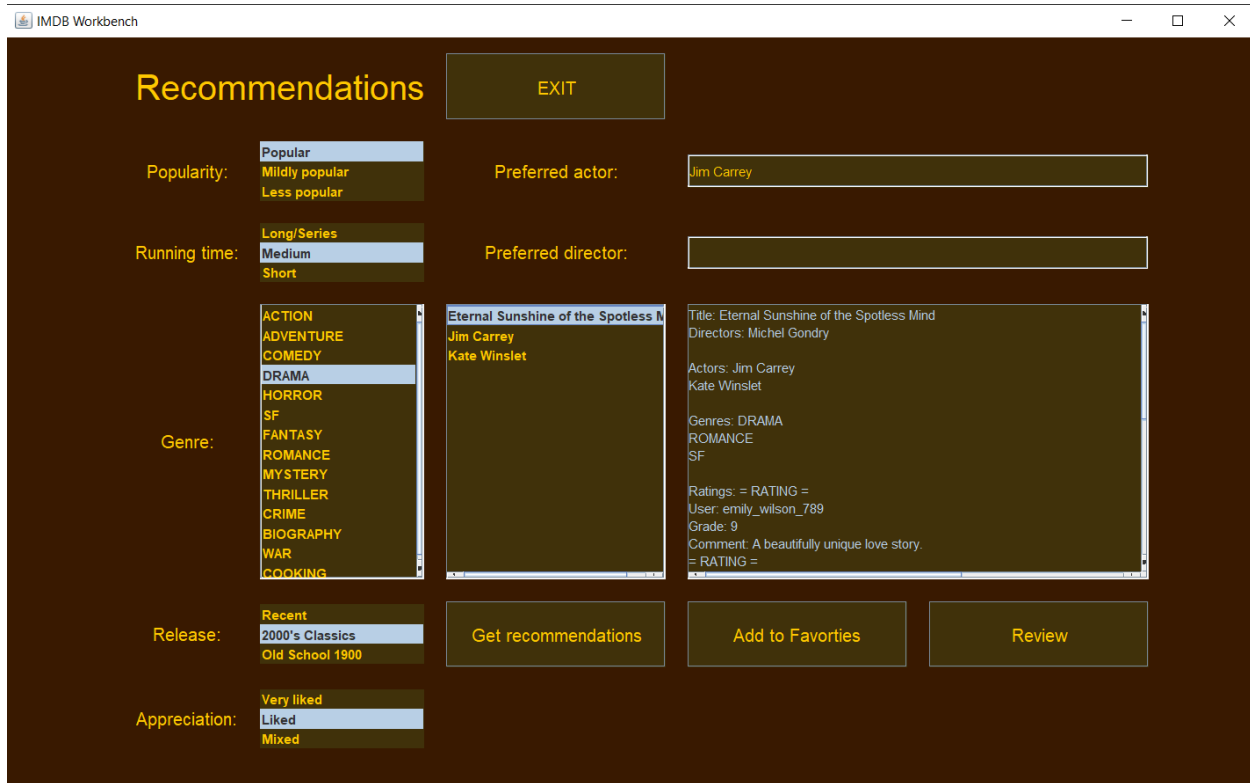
IMDB Workbench

Recommendations

EXIT

Popularity:
Popular
Mildly popular
Less popular

Preferred actor:
Jim Carrey

Running time:
Long/Series
Medium
Short

Preferred director:

Genre:
ACTION
ADVENTURE
COMEDY
DRAMA
HORROR
SF
FANTASY
ROMANCE
MYSTERY
THRILLER
CRIME
BIOGRAPHY
WAR
COOKING

Eternal Sunshine of the Spotless M
Jim Carrey
Kate Winslet

Title: Eternal Sunshine of the Spotless Mind
Directors: Michel Gondry

Actors: Jim Carrey
Kate Winslet

Genres: DRAMA
ROMANCE
SF

Ratings: = RATING =
User: emily_wilson_789
Grade: 9
Comment: A beautifully unique love story.
= RATING =

Release:
Recent
2000's Classics
Old School 1900

Get recommendations

Add to Favorties

Review

Appreciation:
Very liked
Liked
Mixed